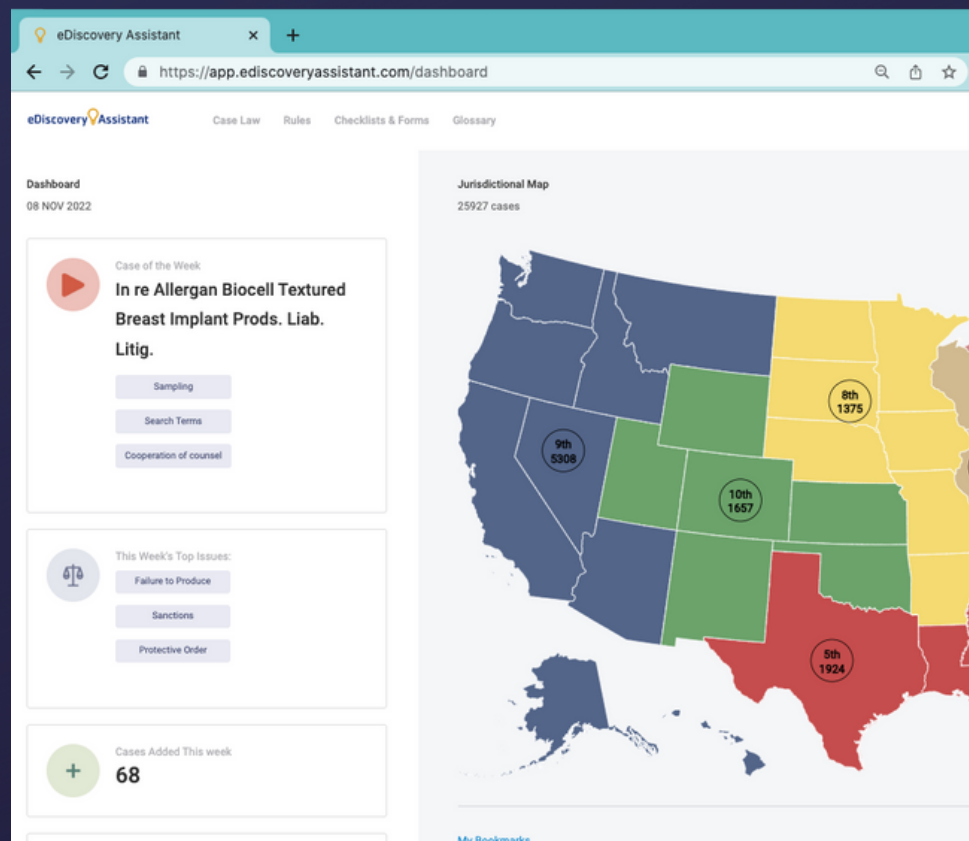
eDiscovery Assistant ×
+
https://app.ediscoveryassistant.com/dashboard

eDiscovery Assistant
Case Law
Rules
Checklists & Forms
Glossary

Dashboard
08 NOV 2022

Case of the Week
In re Allergan Biocell Textured Breast Implant Prods. Liab. Litig.
Sampling
Search Terms
Cooperation of counsel

This Week's Top Issues:
Failure to Produce
Sanctions
Protective Order

Cases Added This week
68

Jurisdictional Map
25927 cases

9th
5308

8th
1375

10th
1657

5th
1924

My Bookmarks